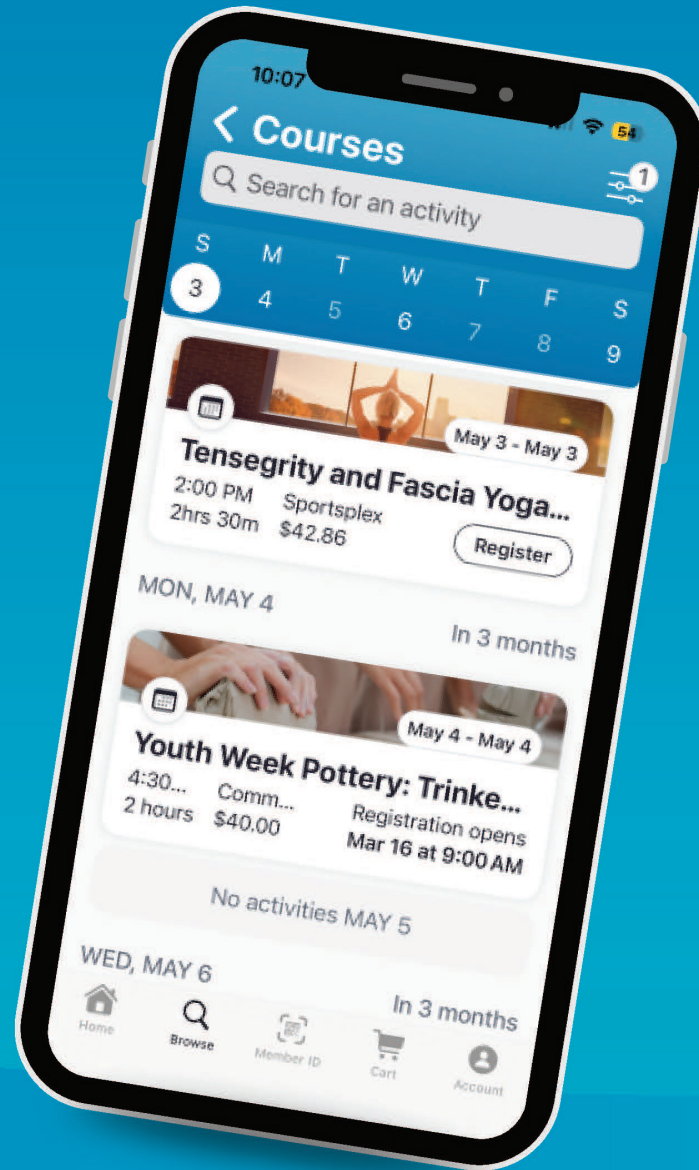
10:07

54

< Courses

1

Search for an activity

| S | M | T | W | T | F | S |
|---|---|---|---|---|---|---|
| 3 | 4 | 5 | 6 | 7 | 8 | 9 |

May 3 - May 3

Tensegrity and Fascia Yoga...

2:00 PM
2hrs 30m

Sportsplex
$42.86

Register

MON, MAY 4

In 3 months

May 4 - May 4

Youth Week Pottery: Trinke...

4:30...
2 hours

Comm...
$40.00

Registration opens
Mar 16 at 9:00 AM

No activities MAY 5

WED, MAY 6

In 3 months

Home
Browse
Member ID
Cart
Account